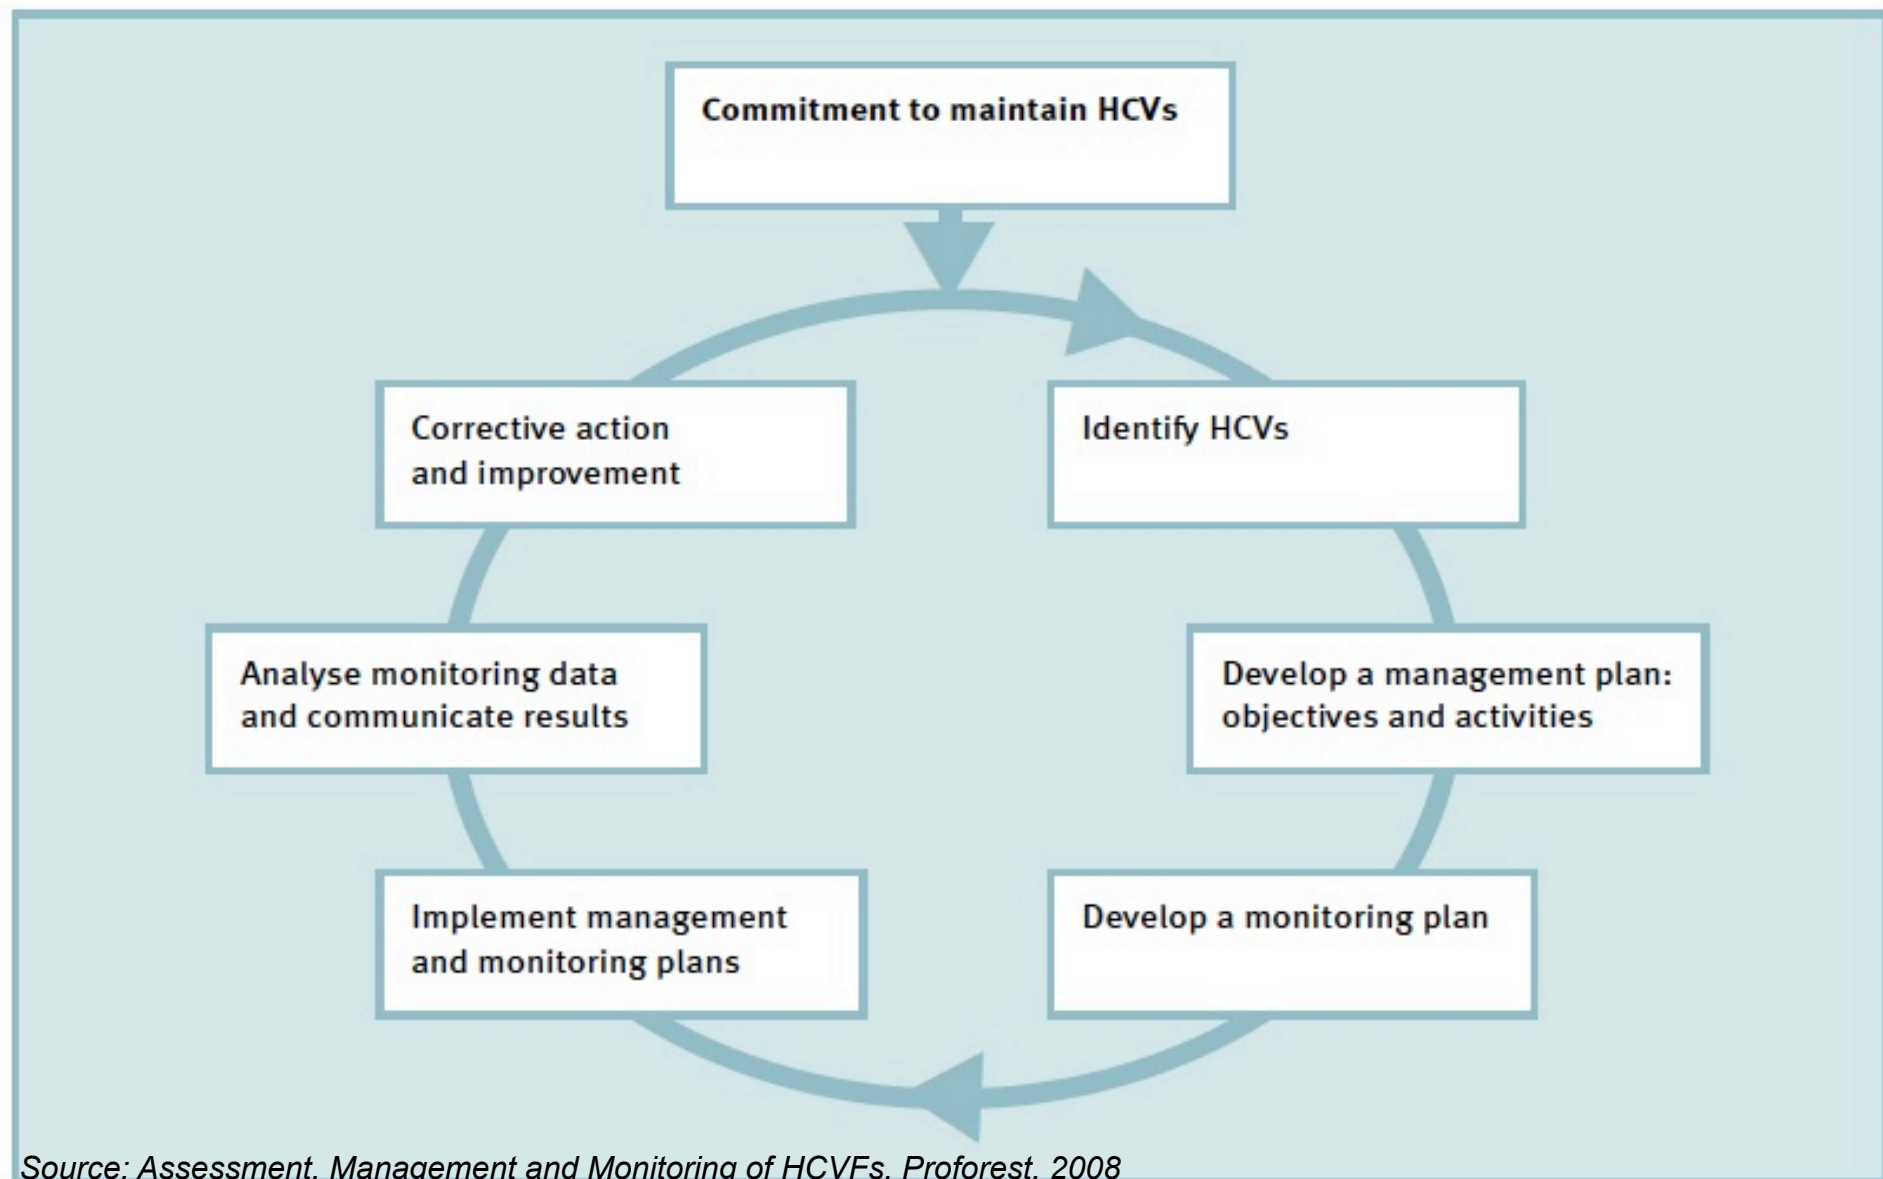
Commitment to maintain HCVs

Identify HCVs

Develop a management plan: objectives and activities

Develop a monitoring plan

Implement management and monitoring plans

Analyse monitoring data and communicate results

Corrective action and improvement

Source: Assessment, Management and Monitoring of HCVFs, Proforest, 2008